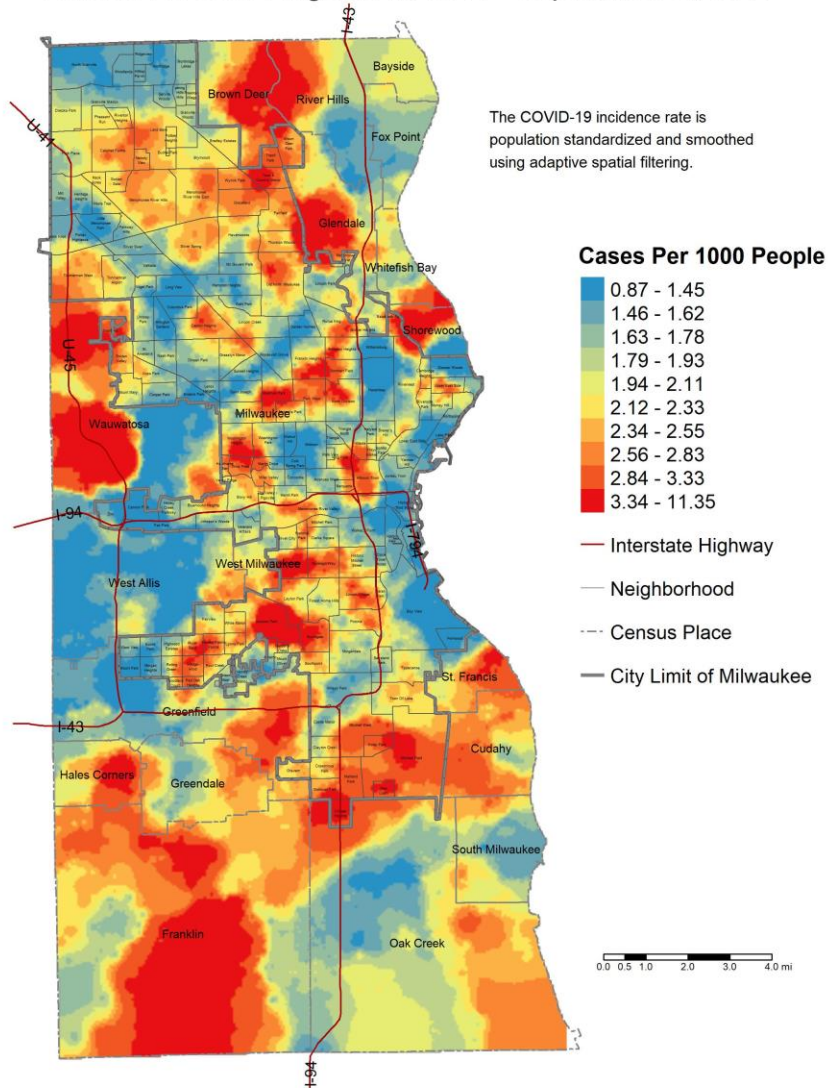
I-43
Bayside
Brown Deer
River Hills
U-41
Fox Point
Glendale
Whitefish Bay
Shorewood
U-45
Milwaukee
Wauwatosa
I-94
I-794
West Milwaukee
West Allis
St. Francis
I-43
Greenfield
Cudahy
Hales Corners
Greendale
South Milwaukee
Franklin
Oak Creek
I-94

The COVID-19 incidence rate is population standardized and smoothed using adaptive spatial filtering.

Cases Per 1000 People
0.87 - 1.45
1.46 - 1.62
1.63 - 1.78
1.79 - 1.93
1.94 - 2.11
2.12 - 2.33
2.34 - 2.55
2.56 - 2.83
2.84 - 3.33
3.34 - 11.35
Interstate Highway
Neighborhood
Census Place
City Limit of Milwaukee

0.0 0.5 1.0 2.0 3.0 4.0 mi